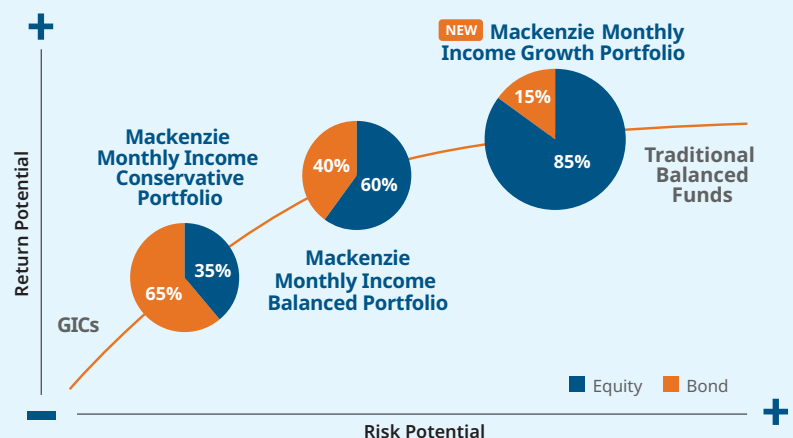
+

NEW Mackenzie Monthly Income Growth Portfolio

15%

85%

Mackenzie Monthly Income Conservative Portfolio

40%

60%

Traditional Balanced Funds

Return Potential

35%

65%

Mackenzie Monthly Income Balanced Portfolio

GICs

Equity Bond

−

+

Risk Potential